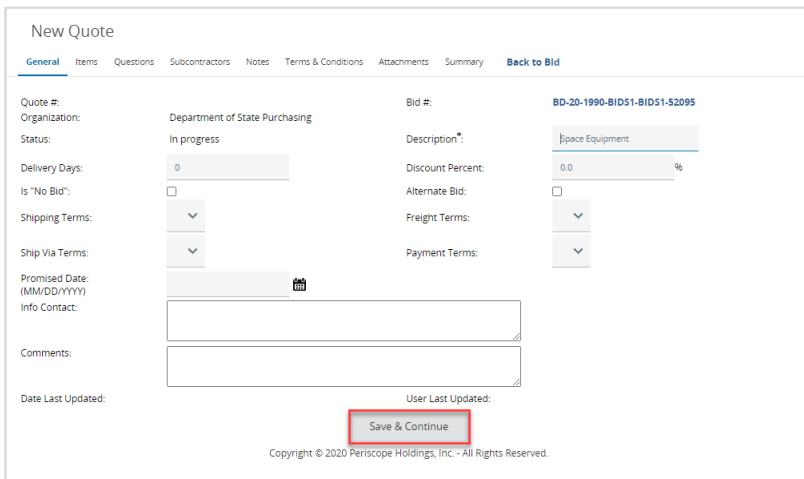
New Quote

General Items Questions Subcontractors Notes Terms & Conditions Attachments Summary Back to Bid

Quote #:
Organization: Department of State Purchasing
Status: In progress
Delivery Days: 0
Is "No Bid":
Shipping Terms:
Ship Via Terms:
Promised Date: (MM/DD/YYYY)
Info Contact:
Comments:
Date Last Updated:

Bid #: BD-20-1990-BIDS1-BIDS1-52095
Description*: Space Equipment
Discount Percent: 0.0 %
Alternate Bid:
Freight Terms:
Payment Terms:
User Last Updated:

Save & Continue

Copyright © 2020 Periscope Holdings, Inc. - All Rights Reserved.